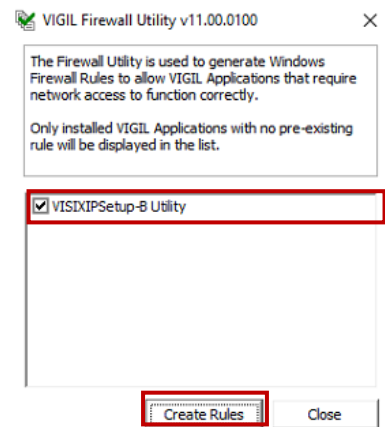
VIGIL Firewall Utility v11.00.0100

×

The Firewall Utility is used to generate Windows Firewall Rules to allow VIGIL Applications that require network access to function correctly.

Only installed VIGIL Applications with no pre-existing rule will be displayed in the list.

VISIXIPSetup-B Utility

Create Rules

Close